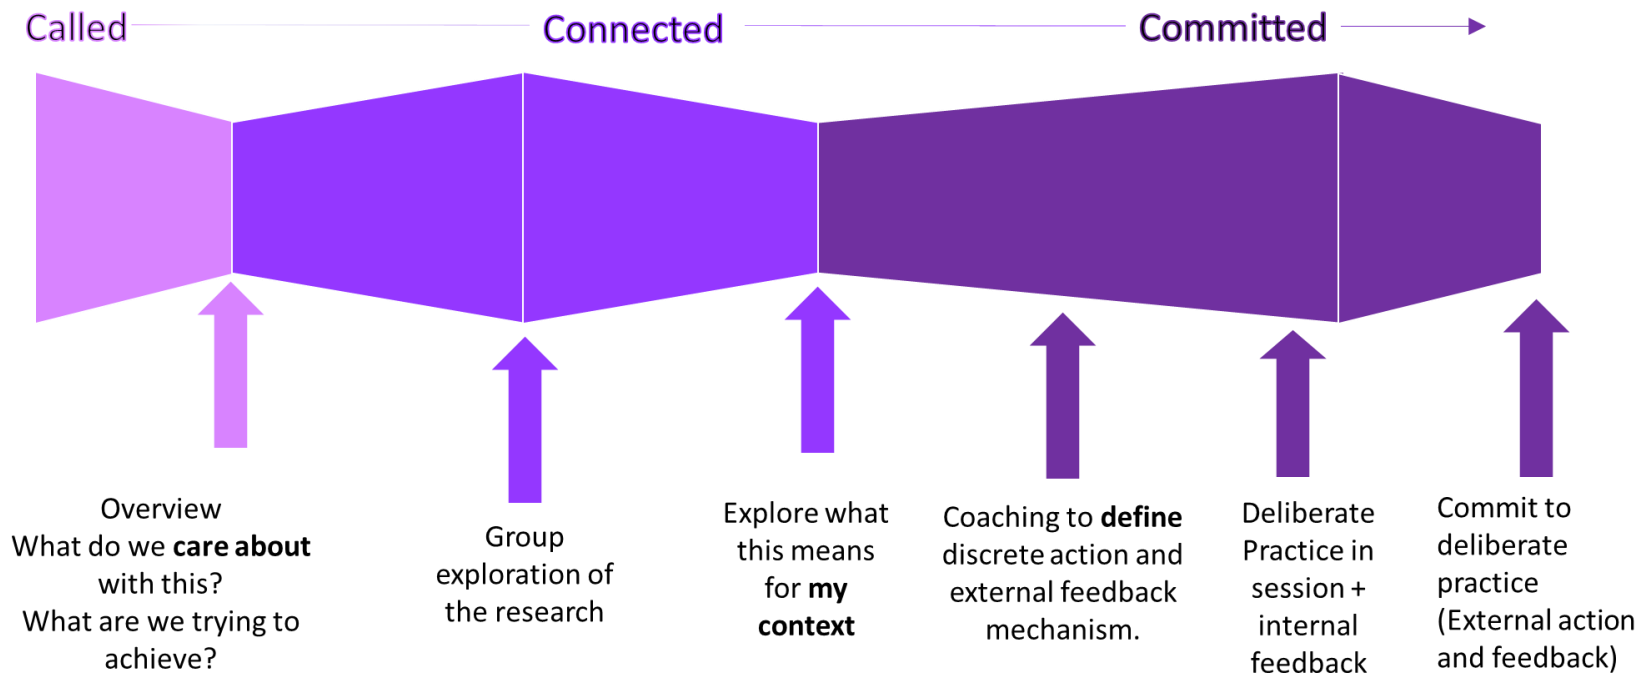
Called Connected Committed

Overview
What do we **care about** with this?
What are we trying to achieve?

Group exploration of the research

Explore what this means for **my context**

Coaching to **define** discrete action and external feedback mechanism.

Deliberate Practice in session + internal feedback

Commit to deliberate practice (External action and feedback)